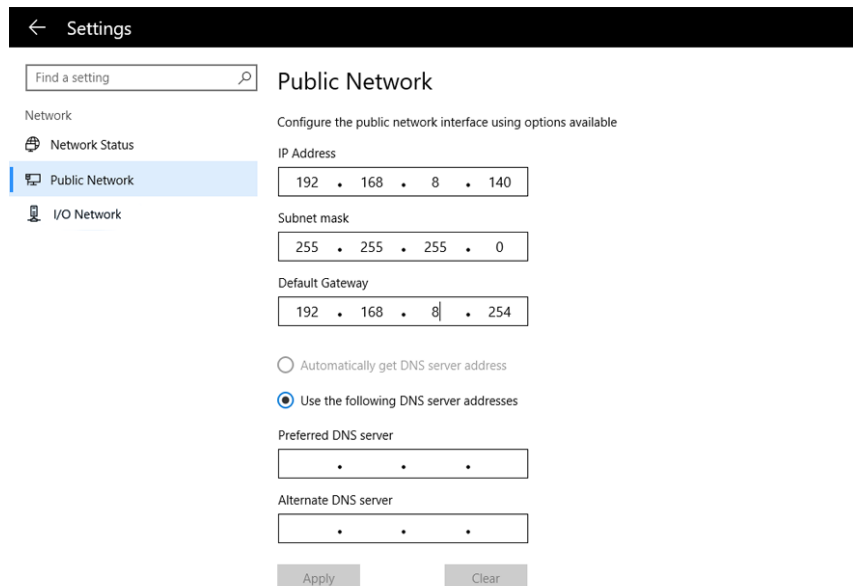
← Settings

Find a setting

Network

Network Status

Public Network

I/O Network

Public Network

Configure the public network interface using options available

IP Address

192 . 168 . 8 . 140

Subnet mask

255 . 255 . 255 . 0

Default Gateway

192 . 168 . 8 . 254

Automatically get DNS server address

Use the following DNS server addresses

Preferred DNS server

. . .

Alternate DNS server

. . .

Apply

Clear